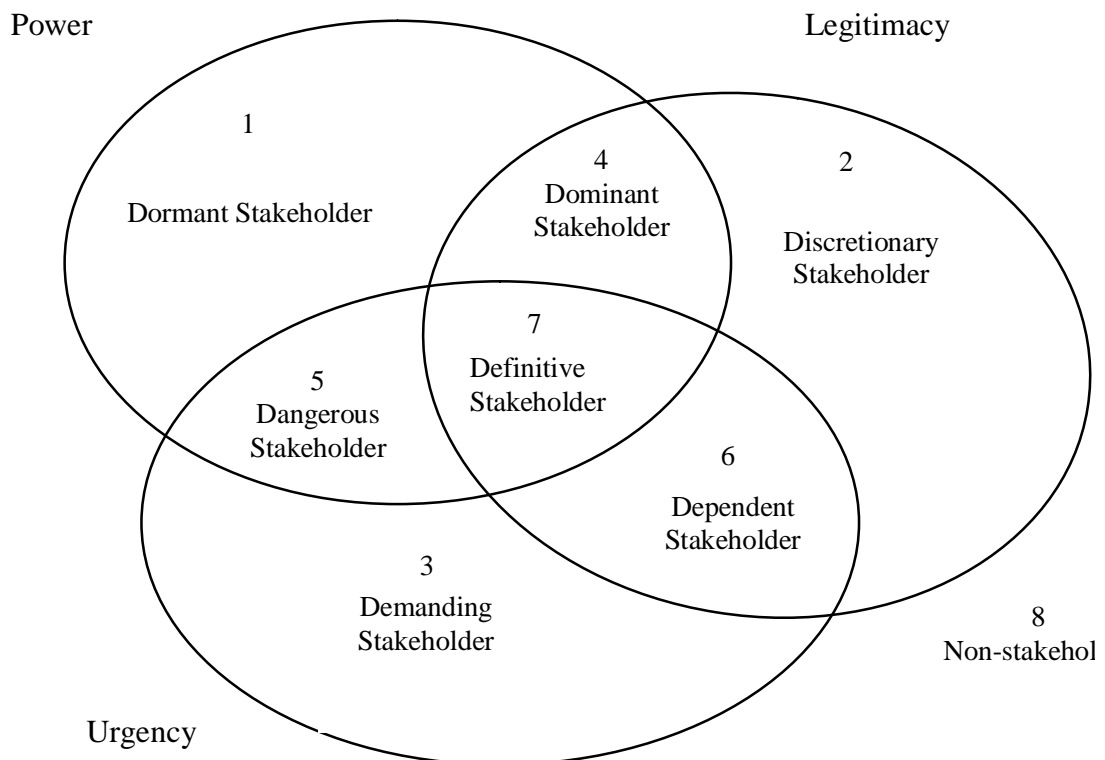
Power

Legitimacy

1

Dormant Stakeholder

4
Dominant Stakeholder

2

Discretionary Stakeholder

7
Definitive Stakeholder

5
Dangerous Stakeholder

6
Dependent Stakeholder

3
Demanding Stakeholder

8
Non-stakehol

Urgency